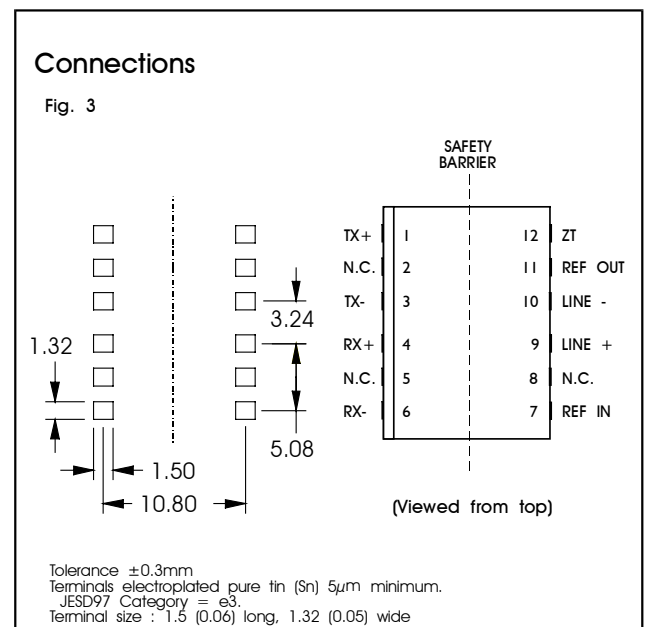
Connections

Fig. 3

SAFETY BARRIER

1.32

3.24

5.08

1.50

10.80

| | | | |
|---|---|---|---|
| TX+ | 1 | 12 | ZT |
| N.C. | 2 | 11 | REF OUT |
| TX- | 3 | 10 | LINE - |
| RX+ | 4 | 9 | LINE + |
| N.C. | 5 | 8 | N.C. |
| RX- | 6 | 7 | REF IN |

(Viewed from top)

Tolerance ±0.3mm
Terminals electroplated pure tin (Sn) 5$\mu$m minimum.
JESD97 Category = e3.
Terminal size : 1.5 (0.06) long, 1.32 (0.05) wide